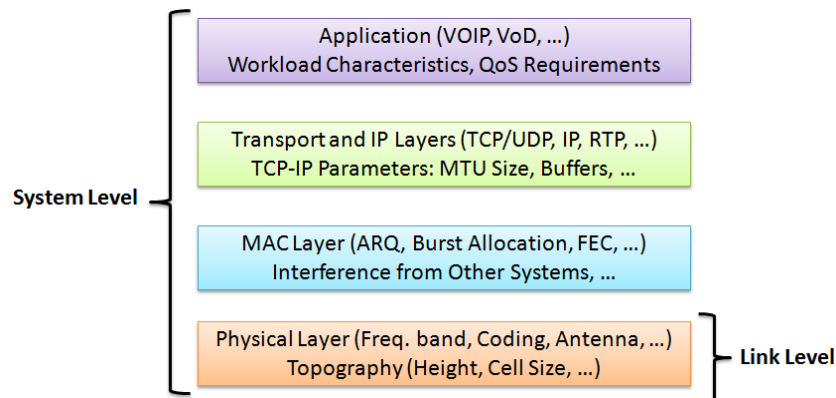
System Level

Application (VOIP, VoD, …)
Workload Characteristics, QoS Requirements

Transport and IP Layers (TCP/UDP, IP, RTP, …)
TCP-IP Parameters: MTU Size, Buffers, …

MAC Layer (ARQ, Burst Allocation, FEC, …)
Interference from Other Systems, …

Physical Layer (Freq. band, Coding, Antenna, …)
Topography (Height, Cell Size, …)

Link Level